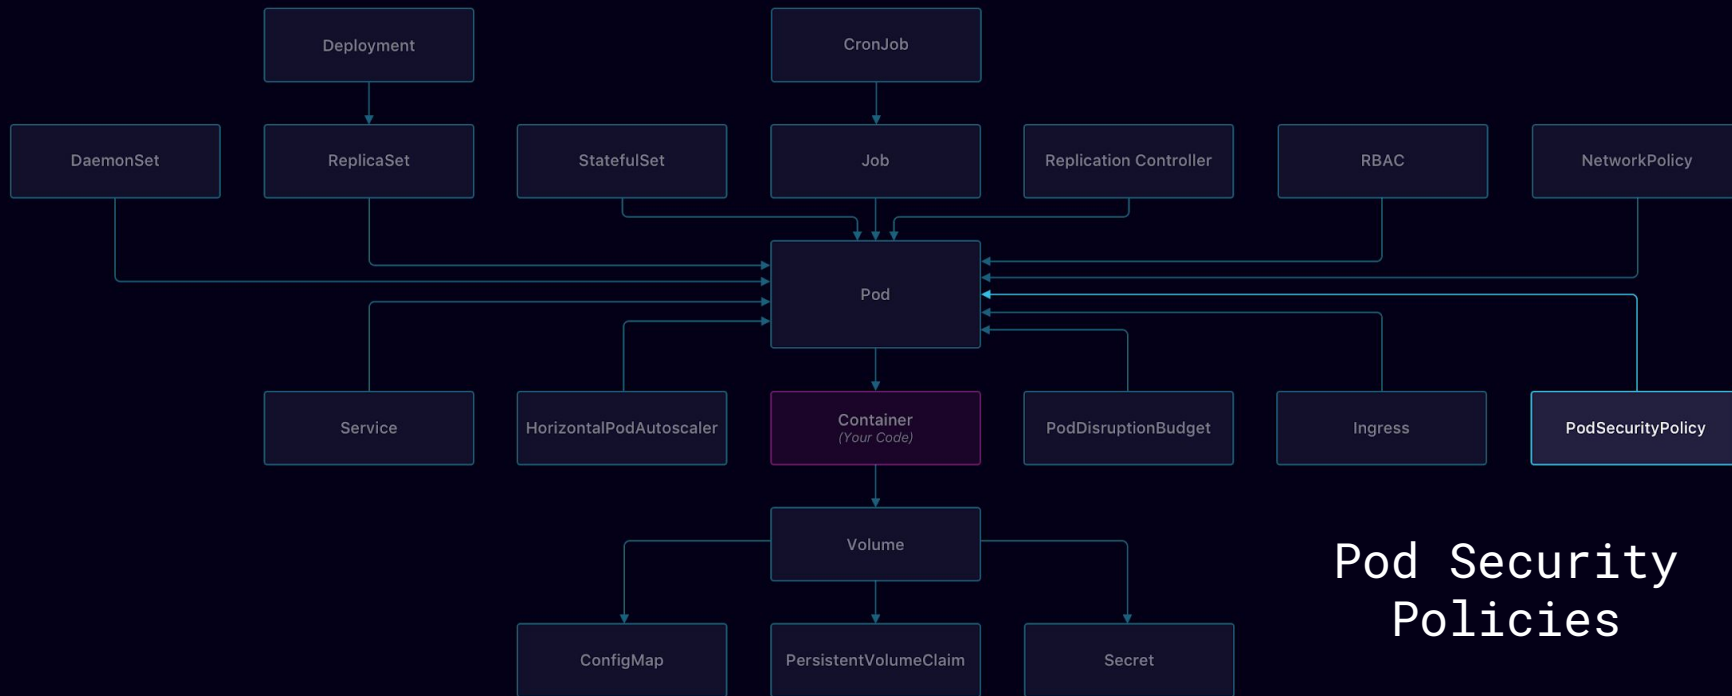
Deployment

CronJob

DaemonSet

ReplicaSet

StatefulSet

Job

Replication Controller

RBAC

NetworkPolicy

Pod

Service

HorizontalPodAutoscaler

Container
(Your Code)

PodDisruptionBudget

Ingress

PodSecurityPolicy

Volume

ConfigMap

PersistentVolumeClaim

Secret

Pod Security Policies